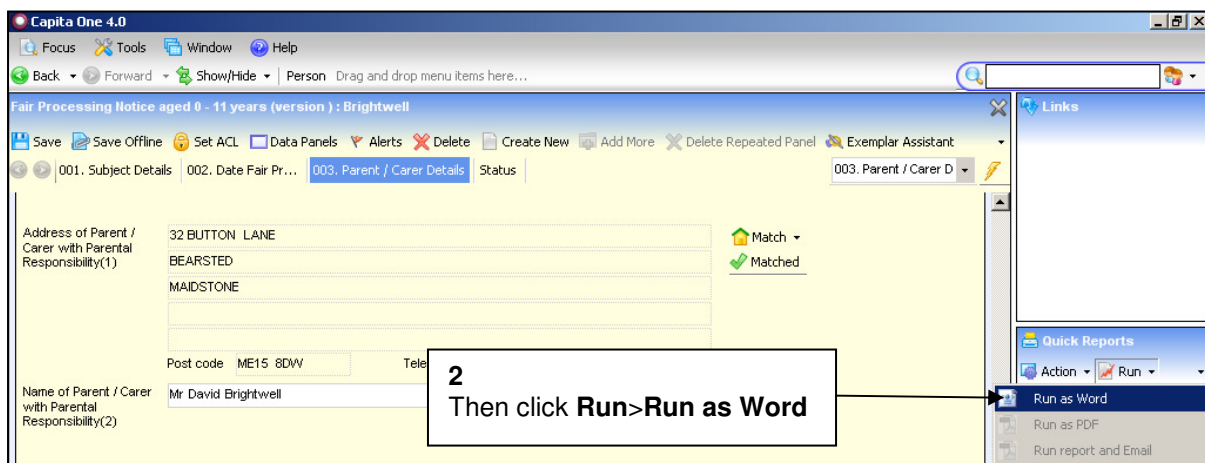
Capita One 4.0

Focus Tools Window Help

Back Forward Show/Hide Person Drag and drop menu items here...

Fair Processing Notice aged 0 - 11 years (version ) : Brightwell

Links

Save Save Offline Set ACL Data Panels Alerts Delete Create New Add More Delete Repeated Panel Exemplar Assistant

001. Subject Details 002. Date Fair Pr... 003. Parent / Carer Details Status 003. Parent / Carer D

Address of Parent / Carer with Parental Responsibility(1)

32 BUTTON LANE

BEARSTED

MAIDSTONE

Match

Matched

Post code ME15 8DW Tele

Name of Parent / Carer with Parental Responsibility(2)

Mr David Brightwell

2
Then click **Run**>**Run as Word**

Quick Reports

Action Run

Run as Word

Run as PDF

Run report and Email